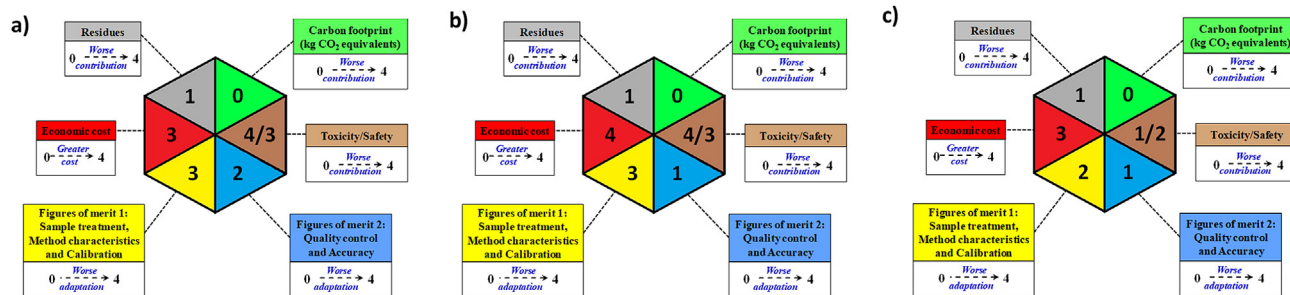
a)

Residues
0 Worse contribution 4

Carbon footprint (kg $CO_2$ equivalents)
0 Worse contribution 4

1
0
3
4/3
3
2

Economic cost
0 Greater cost 4

Toxicity/Safety
0 Worse contribution 4

Figures of merit 1: Sample treatment, Method characteristics and Calibration
0 Worse adaptation 4

Figures of merit 2: Quality control and Accuracy
0 Worse adaptation 4

b)

Residues
0 Worse contribution 4

Carbon footprint (kg $CO_2$ equivalents)
0 Worse contribution 4

1
0
4
4/3
3
1

Economic cost
0 Greater cost 4

Toxicity/Safety
0 Worse contribution 4

Figures of merit 1: Sample treatment, Method characteristics and Calibration
0 Worse adaptation 4

Figures of merit 2: Quality control and Accuracy
0 Worse adaptation 4

c)

Residues
0 Worse contribution 4

Carbon footprint (kg $CO_2$ equivalents)
0 Worse contribution 4

1
0
3
1/2
2
1

Economic cost
0 Greater cost 4

Toxicity/Safety
0 Worse contribution 4

Figures of merit 1: Sample treatment, Method characteristics and Calibration
0 Worse adaptation 4

Figures of merit 2: Quality control and Accuracy
0 Worse adaptation 4